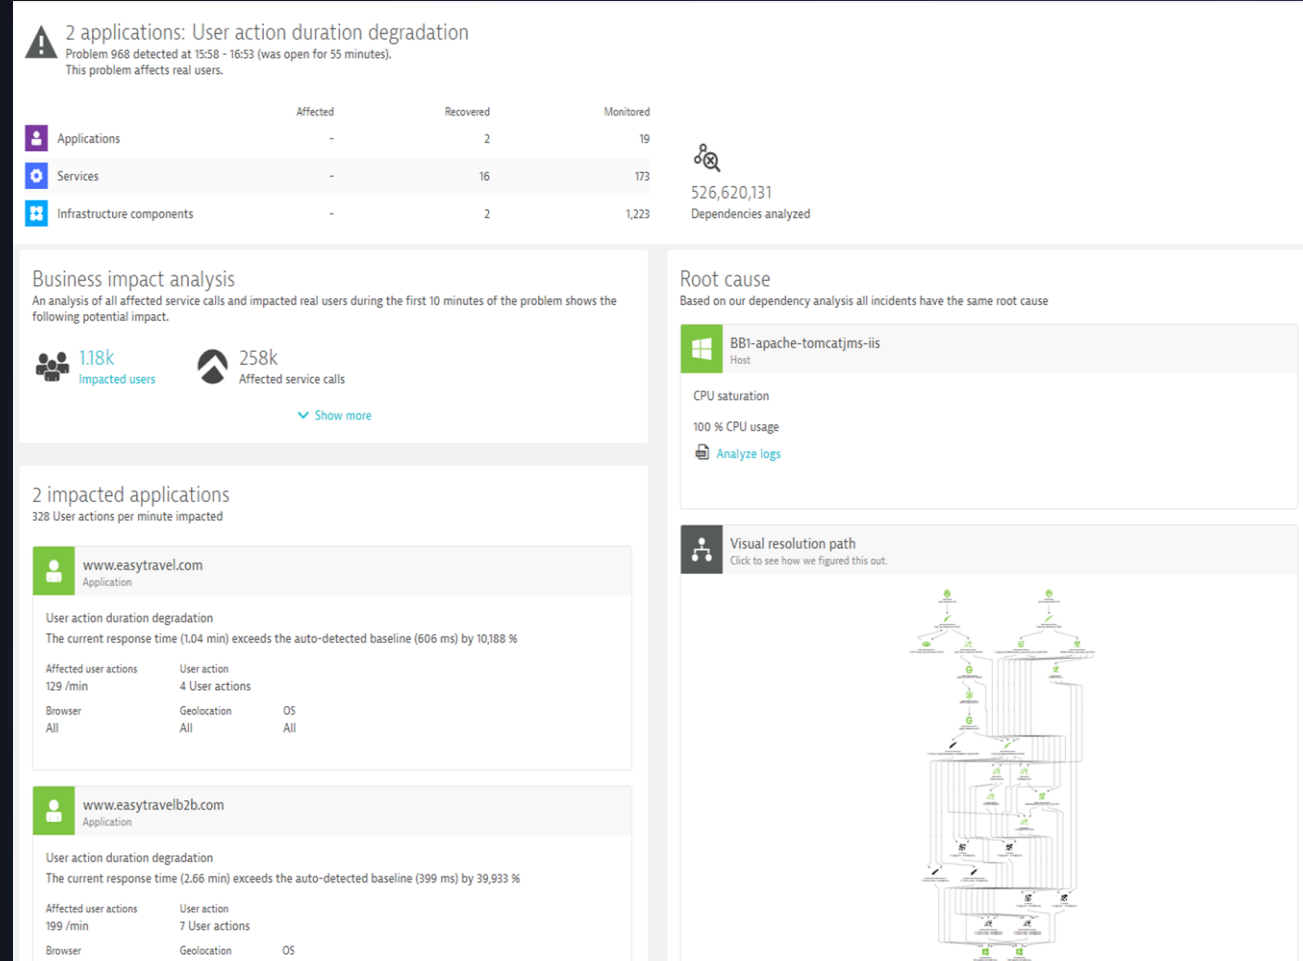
2 applications: User action duration degradation
Problem 968 detected at 15:58 - 16:53 (was open for 55 minutes).
This problem affects real users.

| | Affected | Recovered | Monitored |
|---|---|---|---|
| Applications | - | 2 | 19 |
| Services | - | 16 | 173 |
| Infrastructure components | - | 2 | 1,223 |

526,620,131
Dependencies analyzed

Business impact analysis
An analysis of all affected service calls and impacted real users during the first 10 minutes of the problem shows the following potential impact.

1.18k
Impacted users

258k
Affected service calls

Show more

Root cause
Based on our dependency analysis all incidents have the same root cause

BB1-apache-tomcatjms-iis
Host

CPU saturation

100 % CPU usage

Analyze logs

2 impacted applications
328 User actions per minute impacted

www.easytravel.com
Application

User action duration degradation
The current response time (1.04 min) exceeds the auto-detected baseline (606 ms) by 10,188 %

Affected user actions
129 /min

User action
4 User actions

Browser
All

Geolocation
All

OS
All

Visual resolution path
Click to see how we figured this out.

www.easytravelb2b.com
Application

User action duration degradation
The current response time (2.66 min) exceeds the auto-detected baseline (399 ms) by 39,933 %

Affected user actions
199 /min

User action
7 User actions

Browser

Geolocation

OS